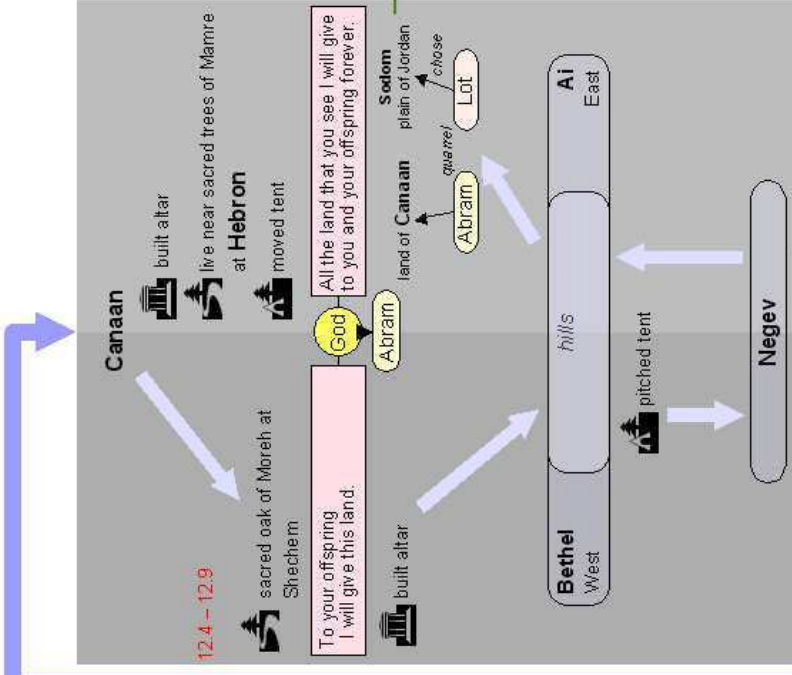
Canaan

12.4 – 12.9

sacred oak of Moreh at Shechem

To your offspring I will give this land.

built altar

God

Abram

built altar

live near sacred trees of Mamre at Hebron

moved tent

All the land that you see I will give to you and your offspring forever.

Abram
land of Canaan

quarrel

Lot
chose
Sodom
plain of Jordan

Bethel
West

hills

Ai
East

pitched tent

Negev